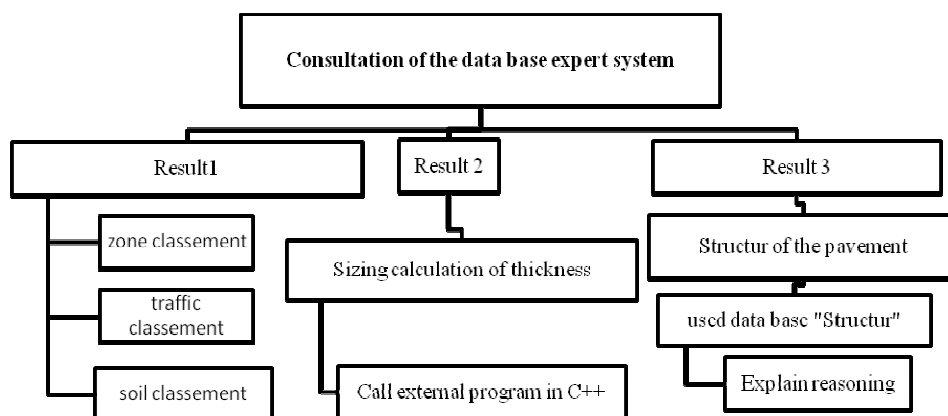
Consultation of the data base expert system

Result1

zone classement

traffic classement

soil classement

Result 2

Sizing calculation of thickness

Call external program in C++

Result 3

Structur of the pavement

used data base "Structur"

Explain reasoning